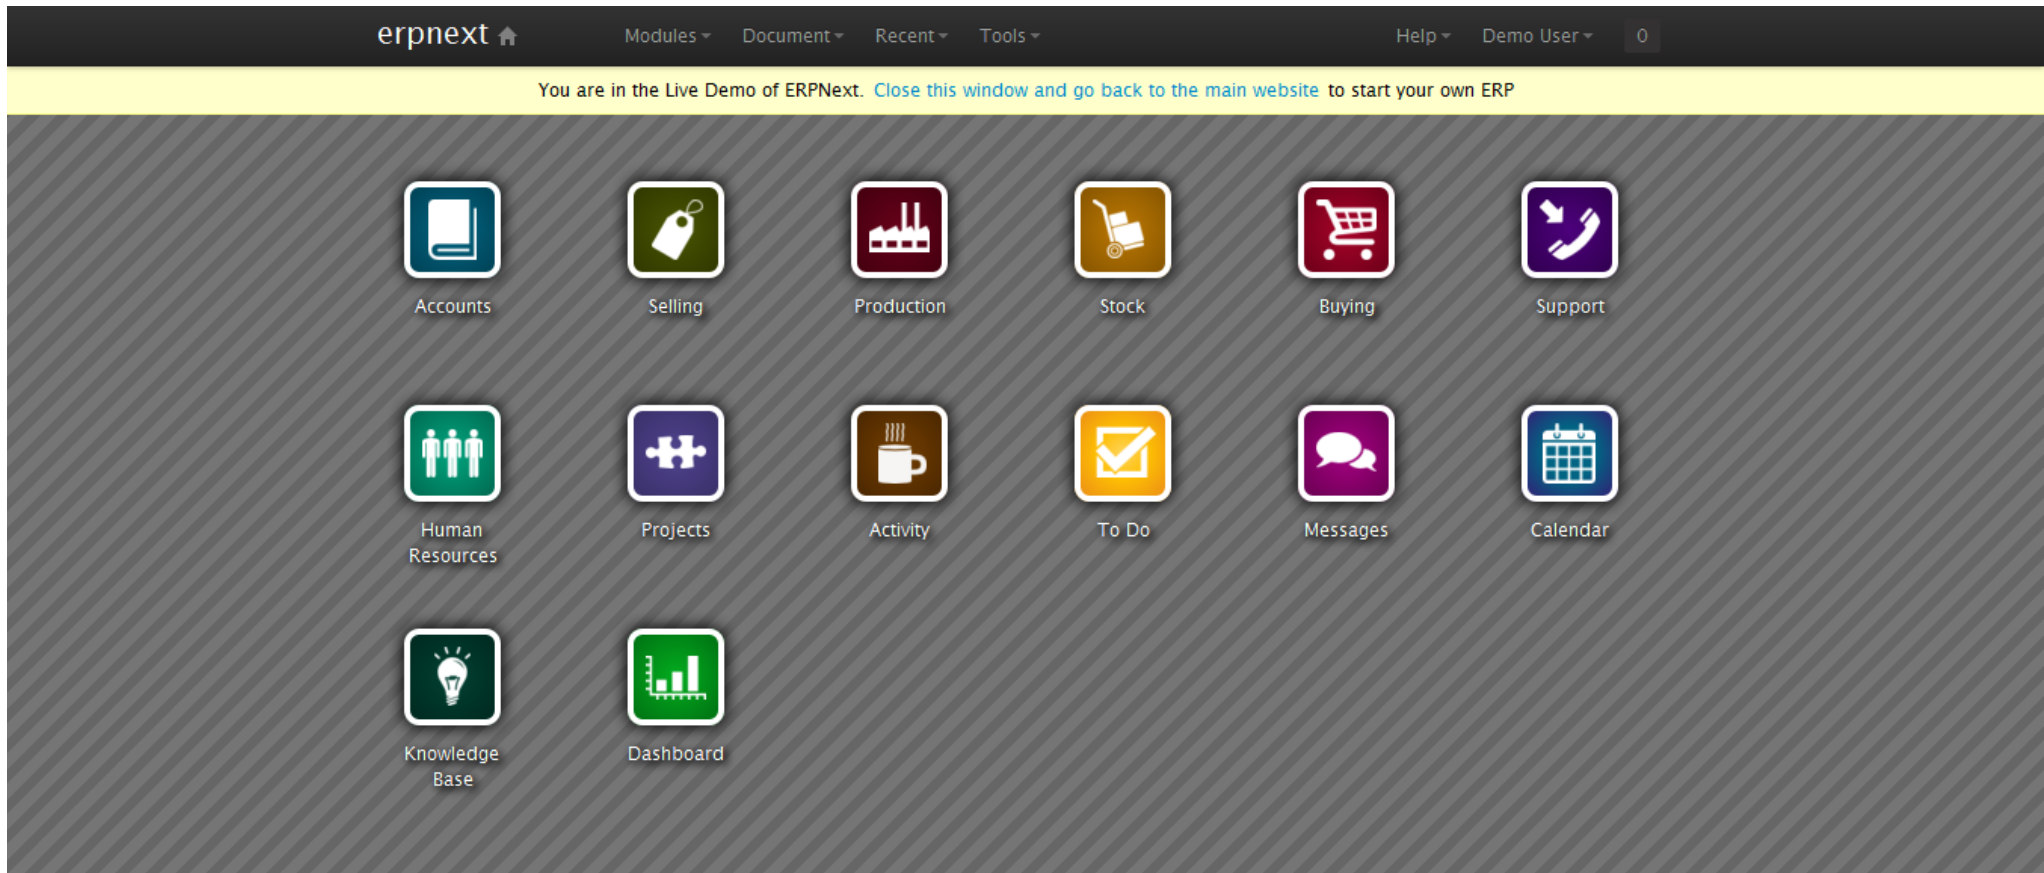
erpnext

Modules Document Recent Tools

Help Demo User 0

You are in the Live Demo of ERPNext. Close this window and go back to the main website to start your own ERP

Accounts

Selling

Production

Stock

Buying

Support

Human Resources

Projects

Activity

To Do

Messages

Calendar

Knowledge Base

Dashboard